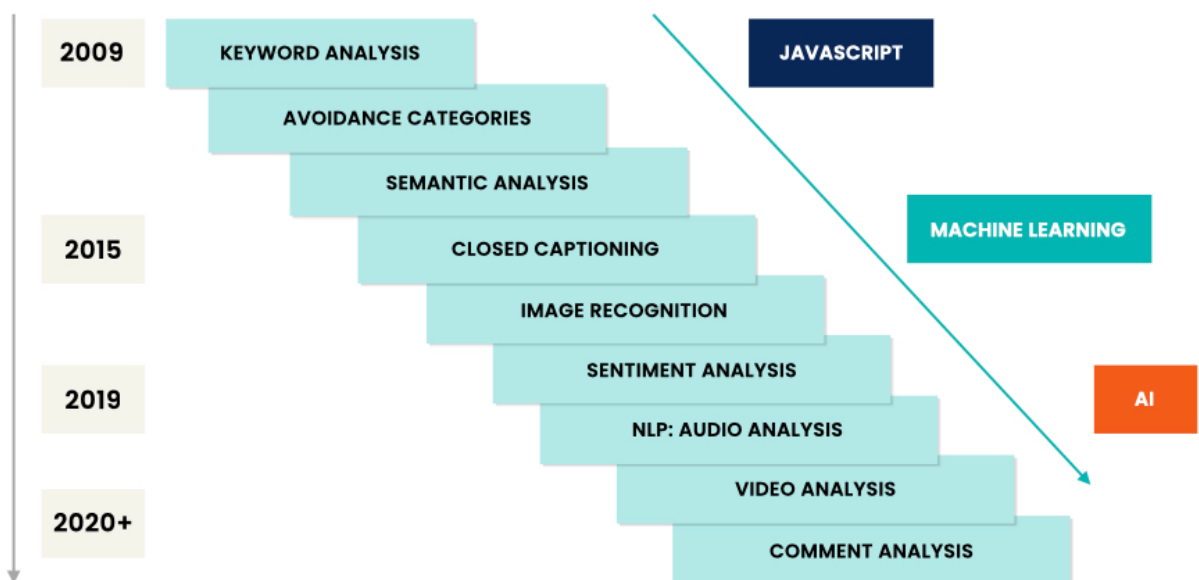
2009
KEYWORD ANALYSIS
JAVASCRIPT
AVOIDANCE CATEGORIES
SEMANTIC ANALYSIS
MACHINE LEARNING
2015
CLOSED CAPTIONING
IMAGE RECOGNITION
2019
SENTIMENT ANALYSIS
AI
NLP: AUDIO ANALYSIS
VIDEO ANALYSIS
2020+
COMMENT ANALYSIS